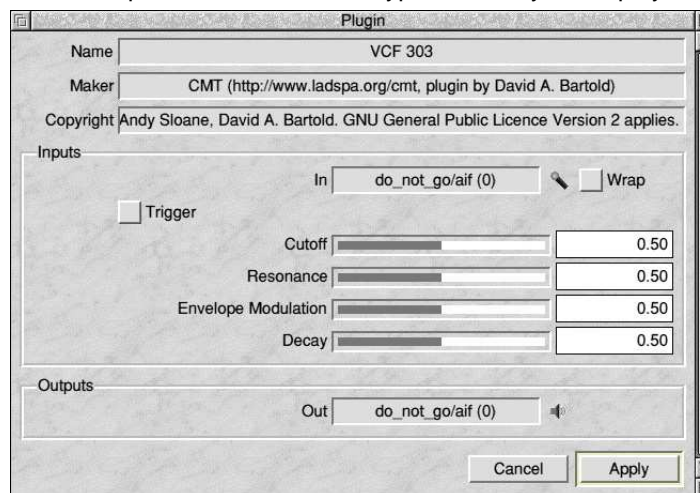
Plugin

Name VCF 303

Maker CMT (http://www.ladspa.org/cmt, plugin by David A. Bartold)

Copyright Andy Sloane, David A. Bartold. GNU General Public Licence Version 2 applies.

Inputs

In do_not_go/aif (0) Wrap

Trigger

Cutoff 0.50

Resonance 0.50

Envelope Modulation 0.50

Decay 0.50

Outputs

Out do_not_go/aif (0)

Cancel Apply